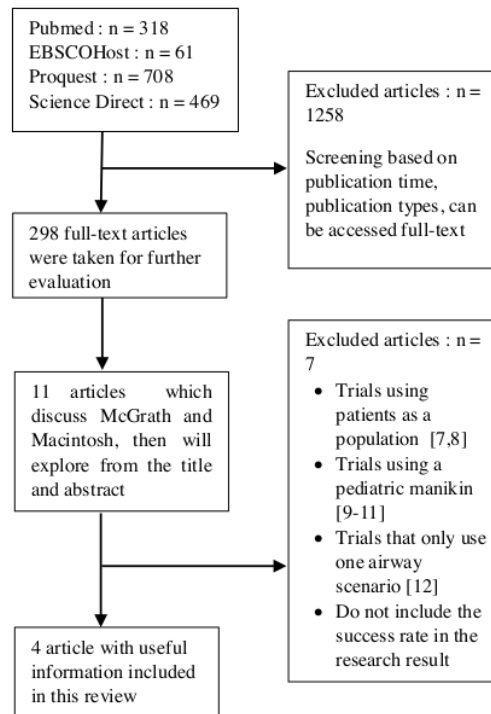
Pubmed : n = 318
EBSCOHost : n = 61
Proquest : n = 708
Science Direct : n = 469

Excluded articles : n = 1258

Screening based on publication time, publication types, can be accessed full-text

298 full-text articles were taken for further evaluation

11 articles which discuss McGrath and Macintosh, then will explore from the title and abstract

Excluded articles : n = 7

- Trials using patients as a population [7,8]
- Trials using a pediatric manikin [9-11]
- Trials that only use one airway scenario [12]
- Do not include the success rate in the research result

4 article with useful information included in this review